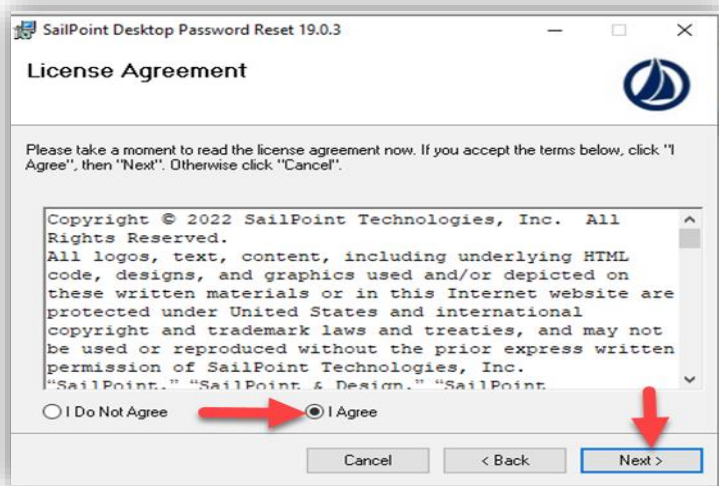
SailPoint Desktop Password Reset 19.0.3

License Agreement

Please take a moment to read the license agreement now. If you accept the terms below, click "I Agree", then "Next". Otherwise click "Cancel".

Copyright © 2022 SailPoint Technologies, Inc. All Rights Reserved.
All logos, text, content, including underlying HTML code, designs, and graphics used and/or depicted on these written materials or in this Internet website are protected under United States and international copyright and trademark laws and treaties, and may not be used or reproduced without the prior express written permission of SailPoint Technologies, Inc.
"SailPoint," "SailPoint & Design," "SailPoint

I Do Not Agree
I Agree

Cancel
< Back
Next >